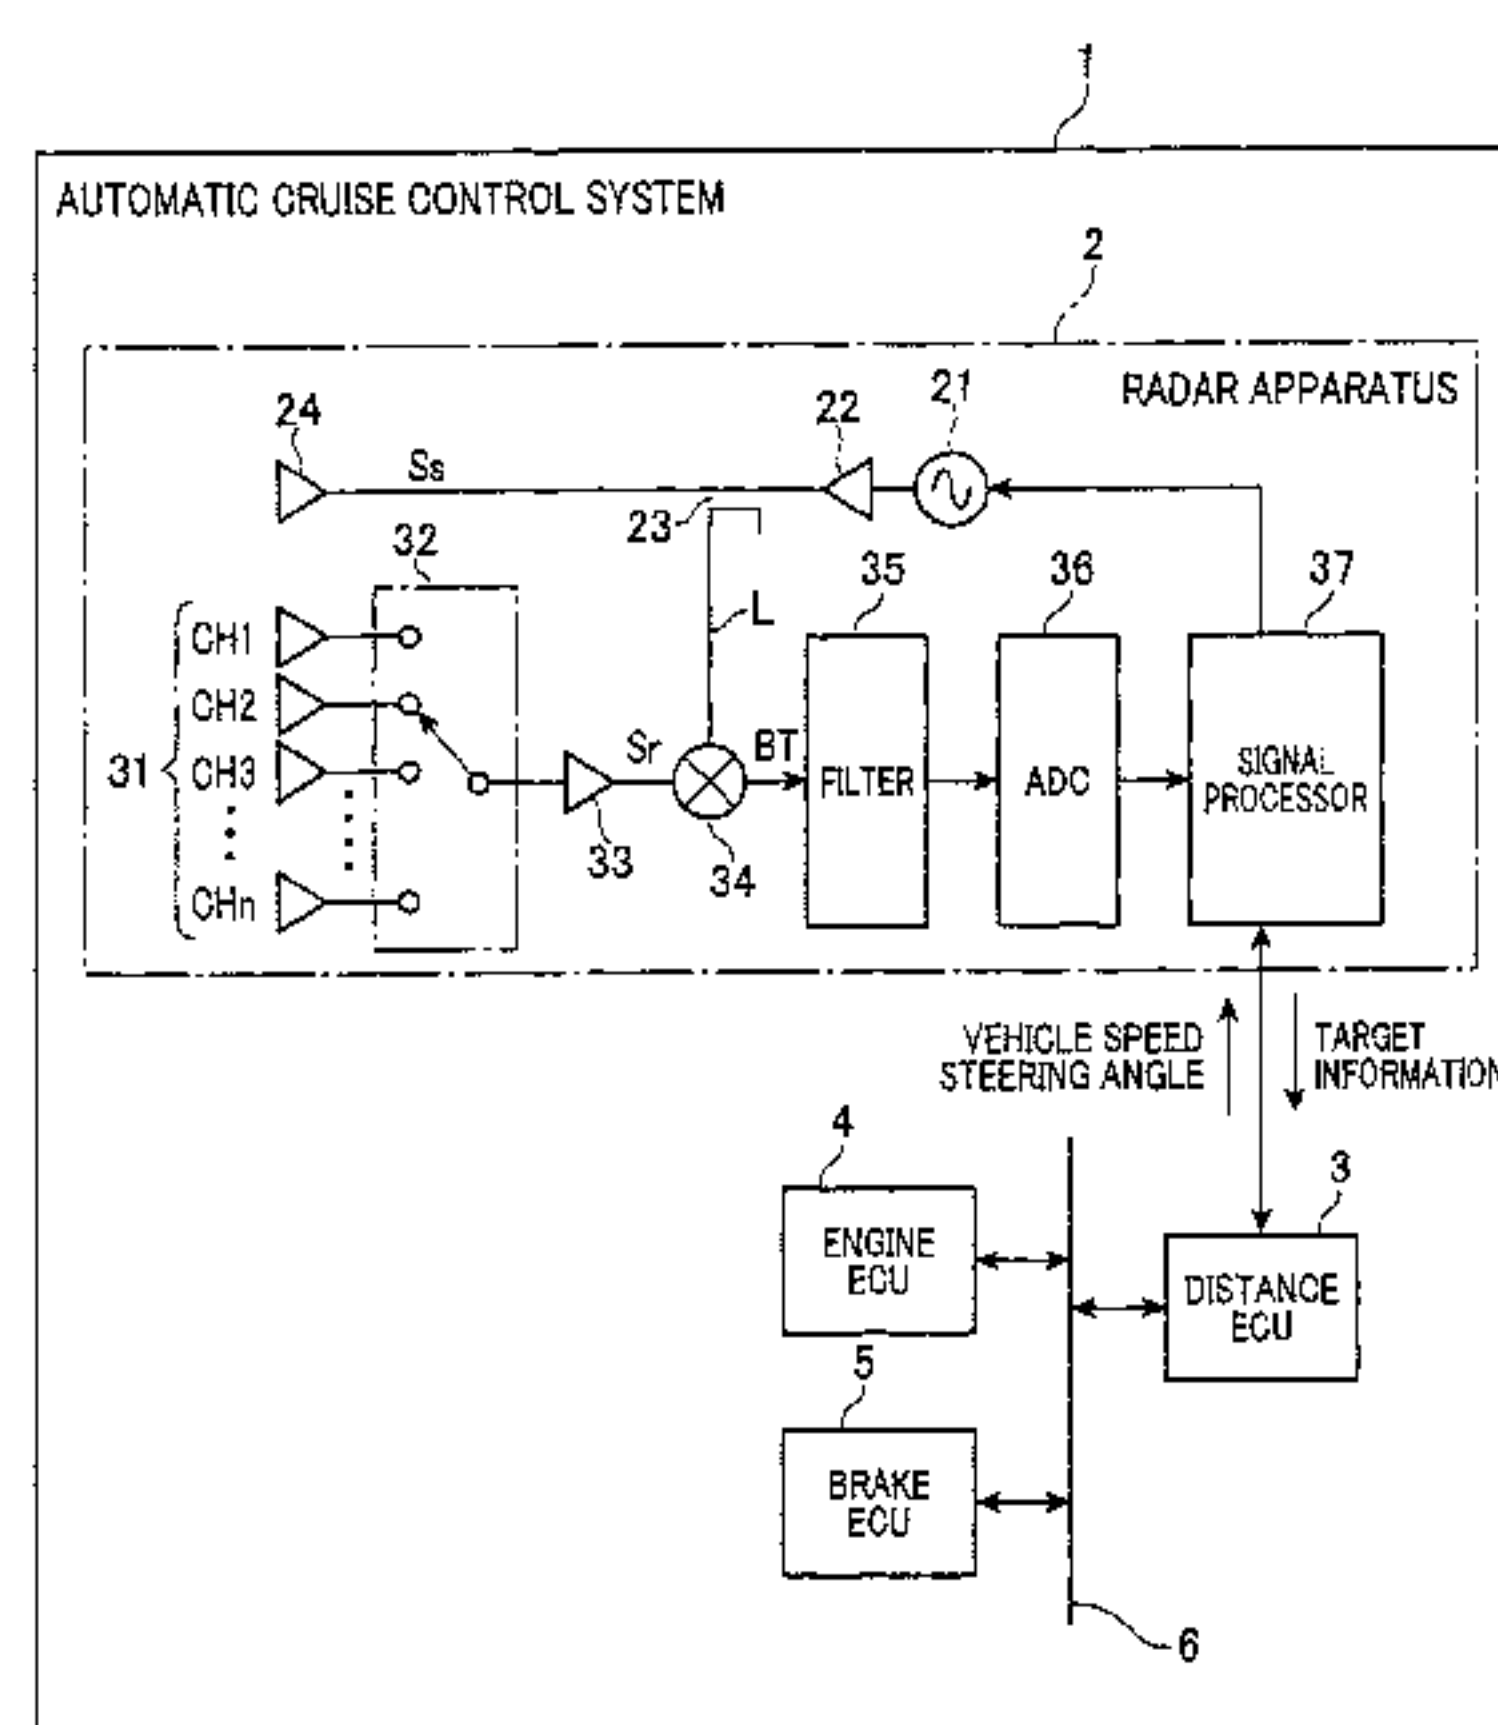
1

AUTOMATIC CRUISE CONTROL SYSTEM

2

RADAR APPARATUS

24 Ss 22 21

23 L

32

35 36 37

CH1
CH2
31 CH3
CHn

Sr BT

FILTER

ADC

SIGNAL PROCESSOR

33 34

VEHICLE SPEED STEERING ANGLE

TARGET INFORMATIO

4

ENGINE ECU

3

DISTANCE ECU

5

BRAKE ECU

6